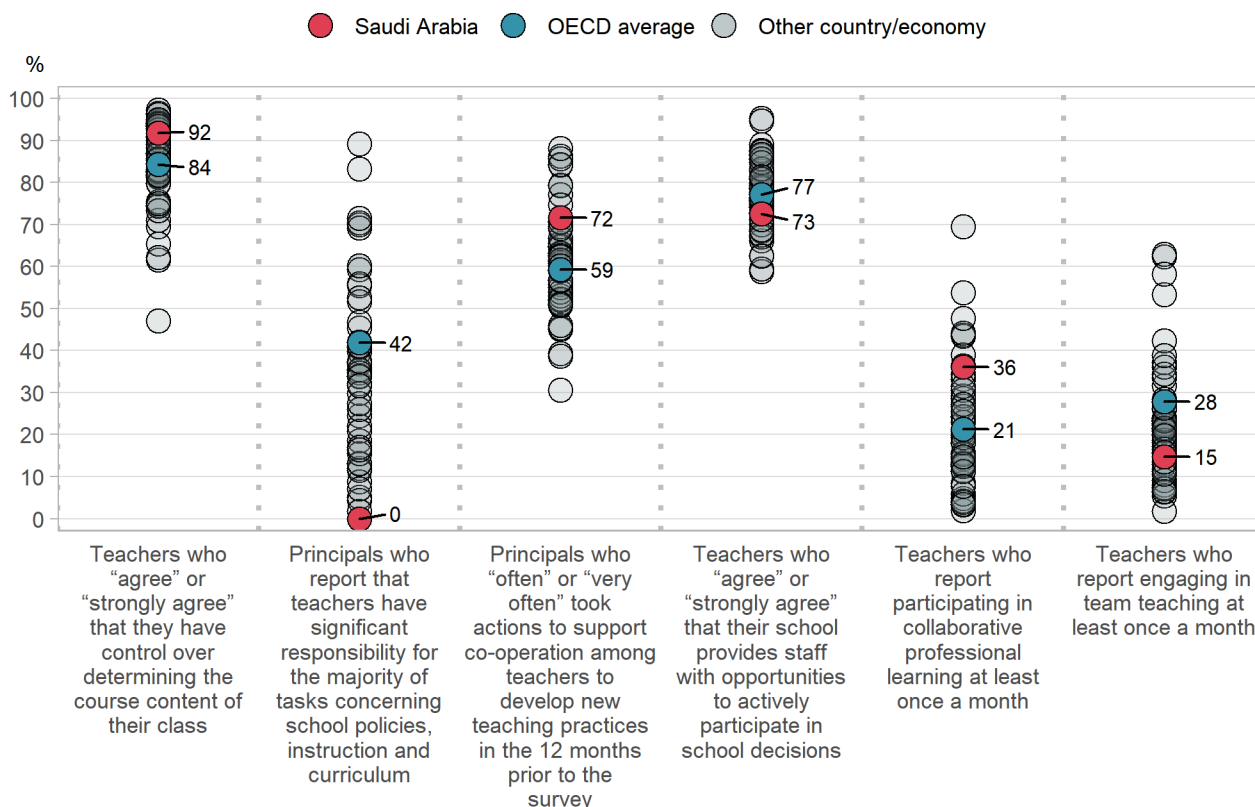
Saudi Arabia OECD average Other country/economy

%

100
90
80
70
60
50
40
30
20
10
0

92
84
42
0
72
59
77
73
36
21
28
15

Teachers who "agree" or "strongly agree" that they have control over determining the course content of their class

Principals who report that teachers have significant responsibility for the majority of tasks concerning school policies, instruction and curriculum

Principals who "often" or "very often" took actions to support co-operation among teachers to develop new teaching practices in the 12 months prior to the survey

Teachers who "agree" or "strongly agree" that their school provides staff with opportunities to actively participate in school decisions

Teachers who report participating in collaborative professional learning at least once a month

Teachers who report engaging in team teaching at least once a month